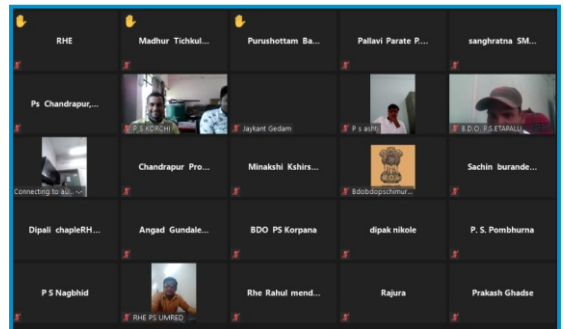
RHE

Madhur Tichkul...

Purushottam Ba...

Pallavi Parate P...

sanghratna SM...

Ps Chandrapur,...

P.S.KORCHI

Jaykant Gedam

P s ash

B.D.O. P.S.ETAPALLI

Connecting to au...

Chandrapur Pro...

Minakshi Kshirs...

Bdobdopschimur...

Sachin burande...

Dipali chapleRH...

Angad Gundale...

BDO PS Korpana

dipak nikole

P. S. Pombhurna

P S Nagbhid

RHE PS UMRED

Rhe Rahul mend...

Rajura

Prakash Ghadse